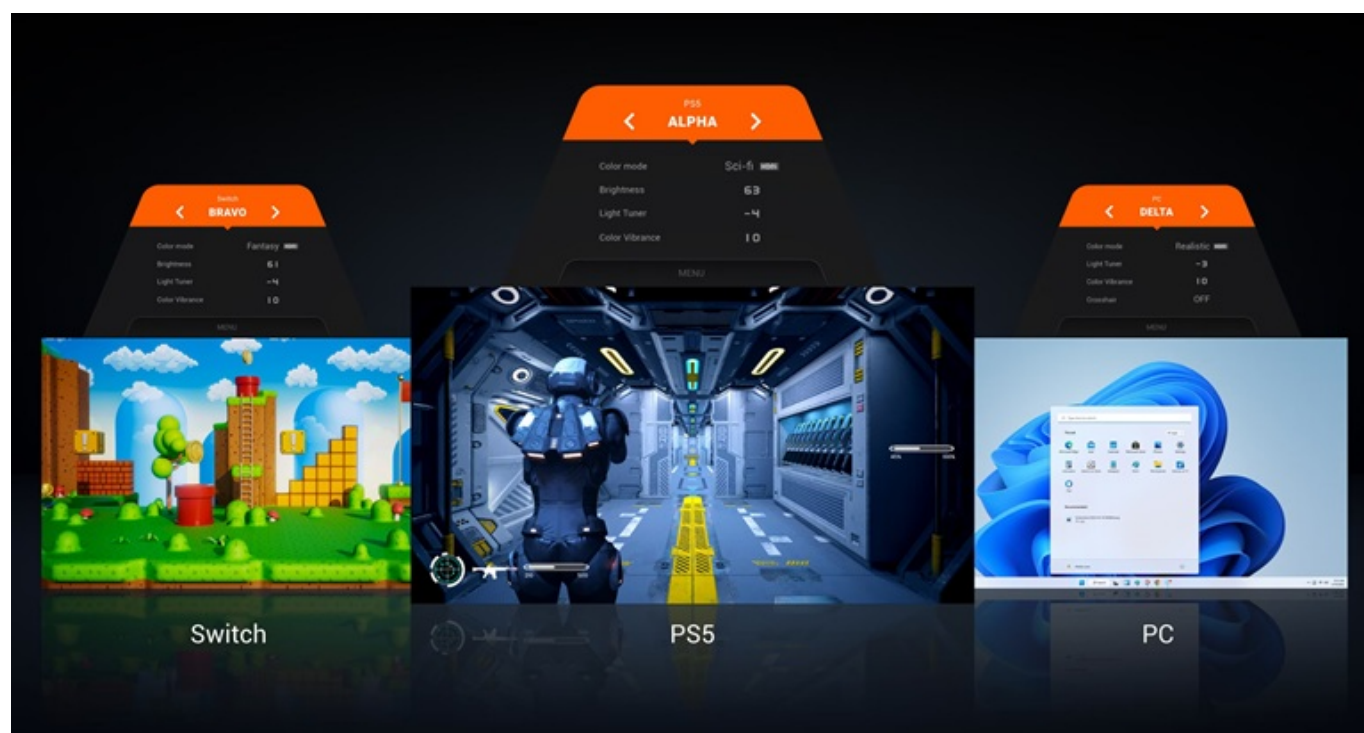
Switch
BRAVO

Color mode Fantasy
Brightness 61
Light Tuner -4
Color Vibrance 10
MENU

PS5
ALPHA

Color mode Sci-fi
Brightness 63
Light Tuner -4
Color Vibrance 10
MENU

PC
DELTA

Color mode Realistic
Light Tuner -3
Color Vibrance 10
Crosshair OFF
MENU

Switch

PS5

PC